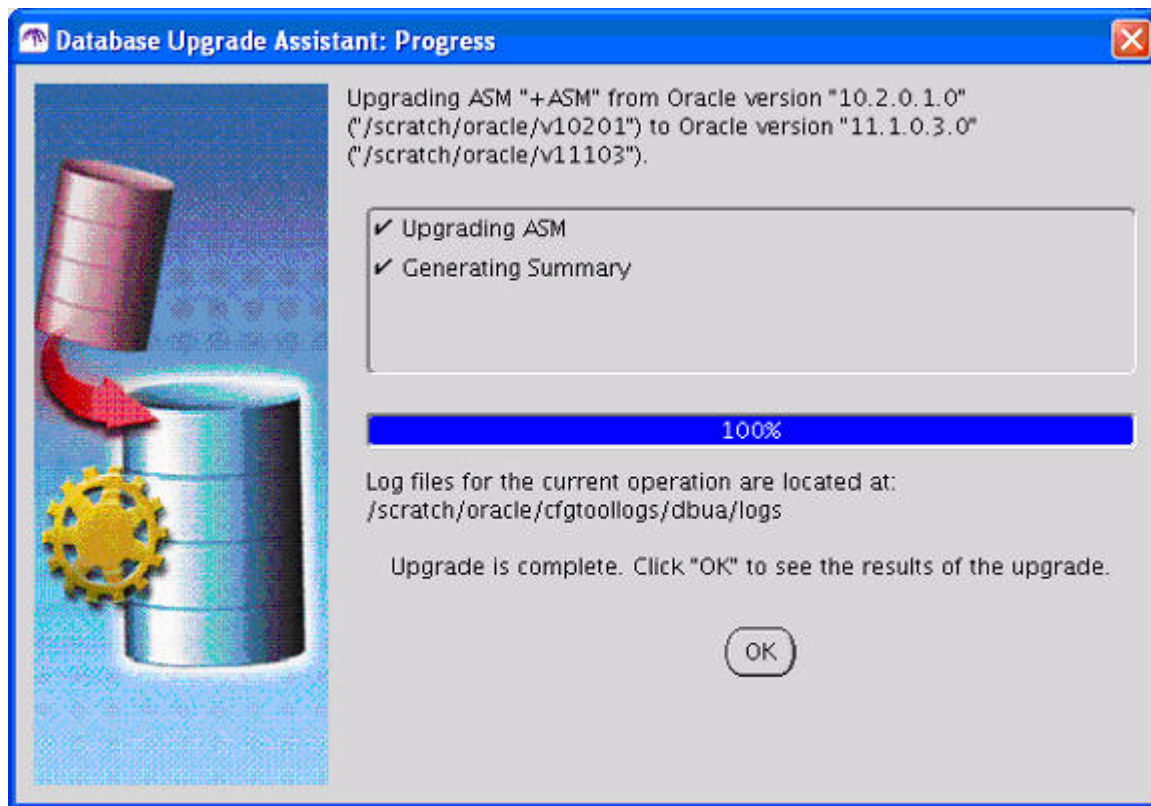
Database Upgrade Assistant: Progress

Upgrading ASM "+ASM" from Oracle version "10.2.0.1.0" ("/scratch/oracle/v10201") to Oracle version "11.1.0.3.0" ("/scratch/oracle/v11103").

✔ Upgrading ASM
✔ Generating Summary

100%

Log files for the current operation are located at:
/scratch/oracle/cfgtoollogs/dbua/logs

Upgrade is complete. Click "OK" to see the results of the upgrade.

OK